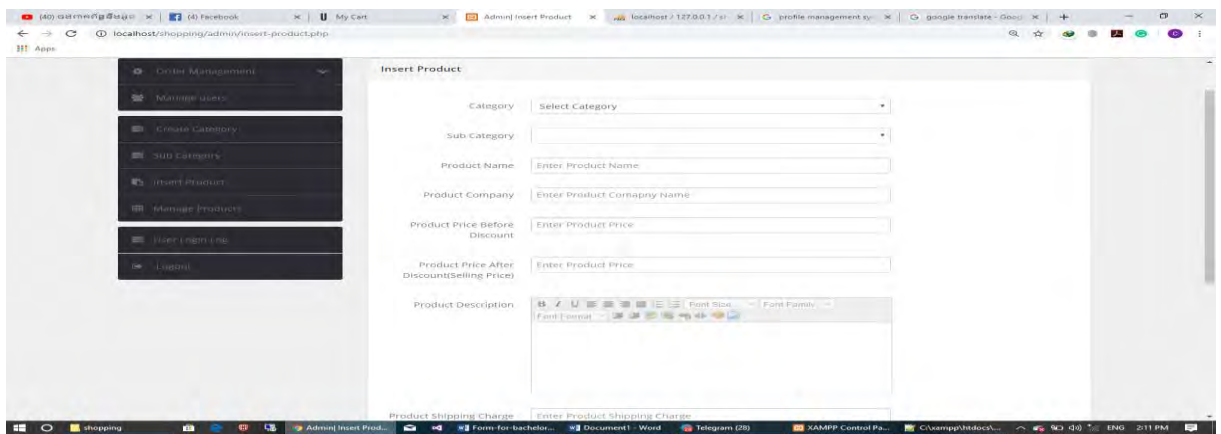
(40) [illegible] | (4) Facebook | My Cart | Admin| Insert Product | localhost / 127.0.0.1 / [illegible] | profile management sy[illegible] | google translate - Goo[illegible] | +

localhost/shopping/admin/insert-product.php

Apps

Order Management

Manage users

Create Category

Sub Category

Insert Product

Manage Products

User Login Log

Logout

Insert Product

Category
Select Category

Sub Category

Product Name
Enter Product Name

Product Company
Enter Product Comapny Name

Product Price Before Discount
Enter Product Price

Product Price After Discount(Selling Price)
Enter Product Price

Product Description
Font Size
Font Family
Font Format

Product Shipping Charge
Enter Product Shipping Charge

shopping | Admin| Insert Prod... | Form-for-bachelor... | Document1 - Word | Telegram (28) | XAMPP Control Pa... | C:\xampp\htdocs\... | ENG 2:11 PM